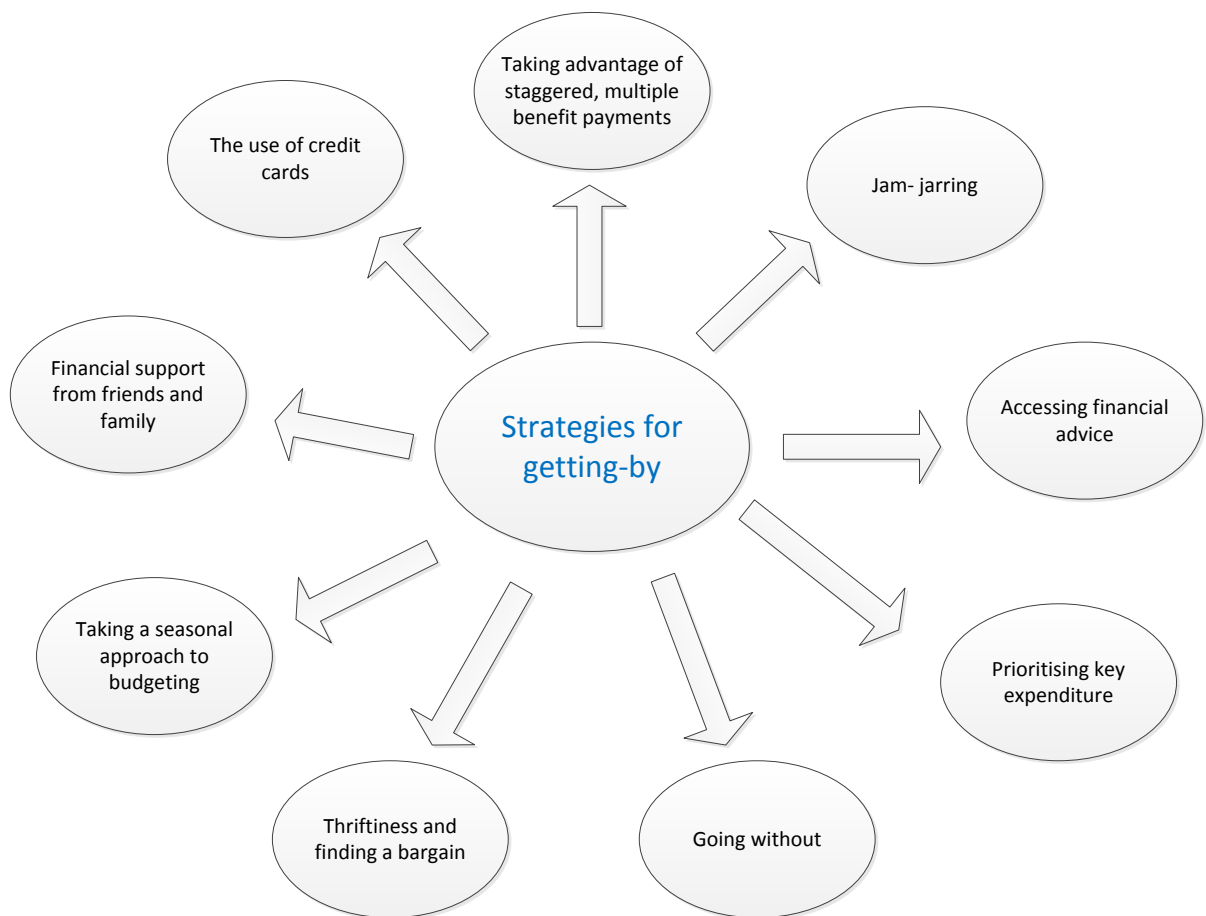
Strategies for getting-by

Taking advantage of staggered, multiple benefit payments

Jam- jarring

Accessing financial advice

Prioritising key expenditure

Going without

Thriftiness and finding a bargain

Taking a seasonal approach to budgeting

Financial support from friends and family

The use of credit cards